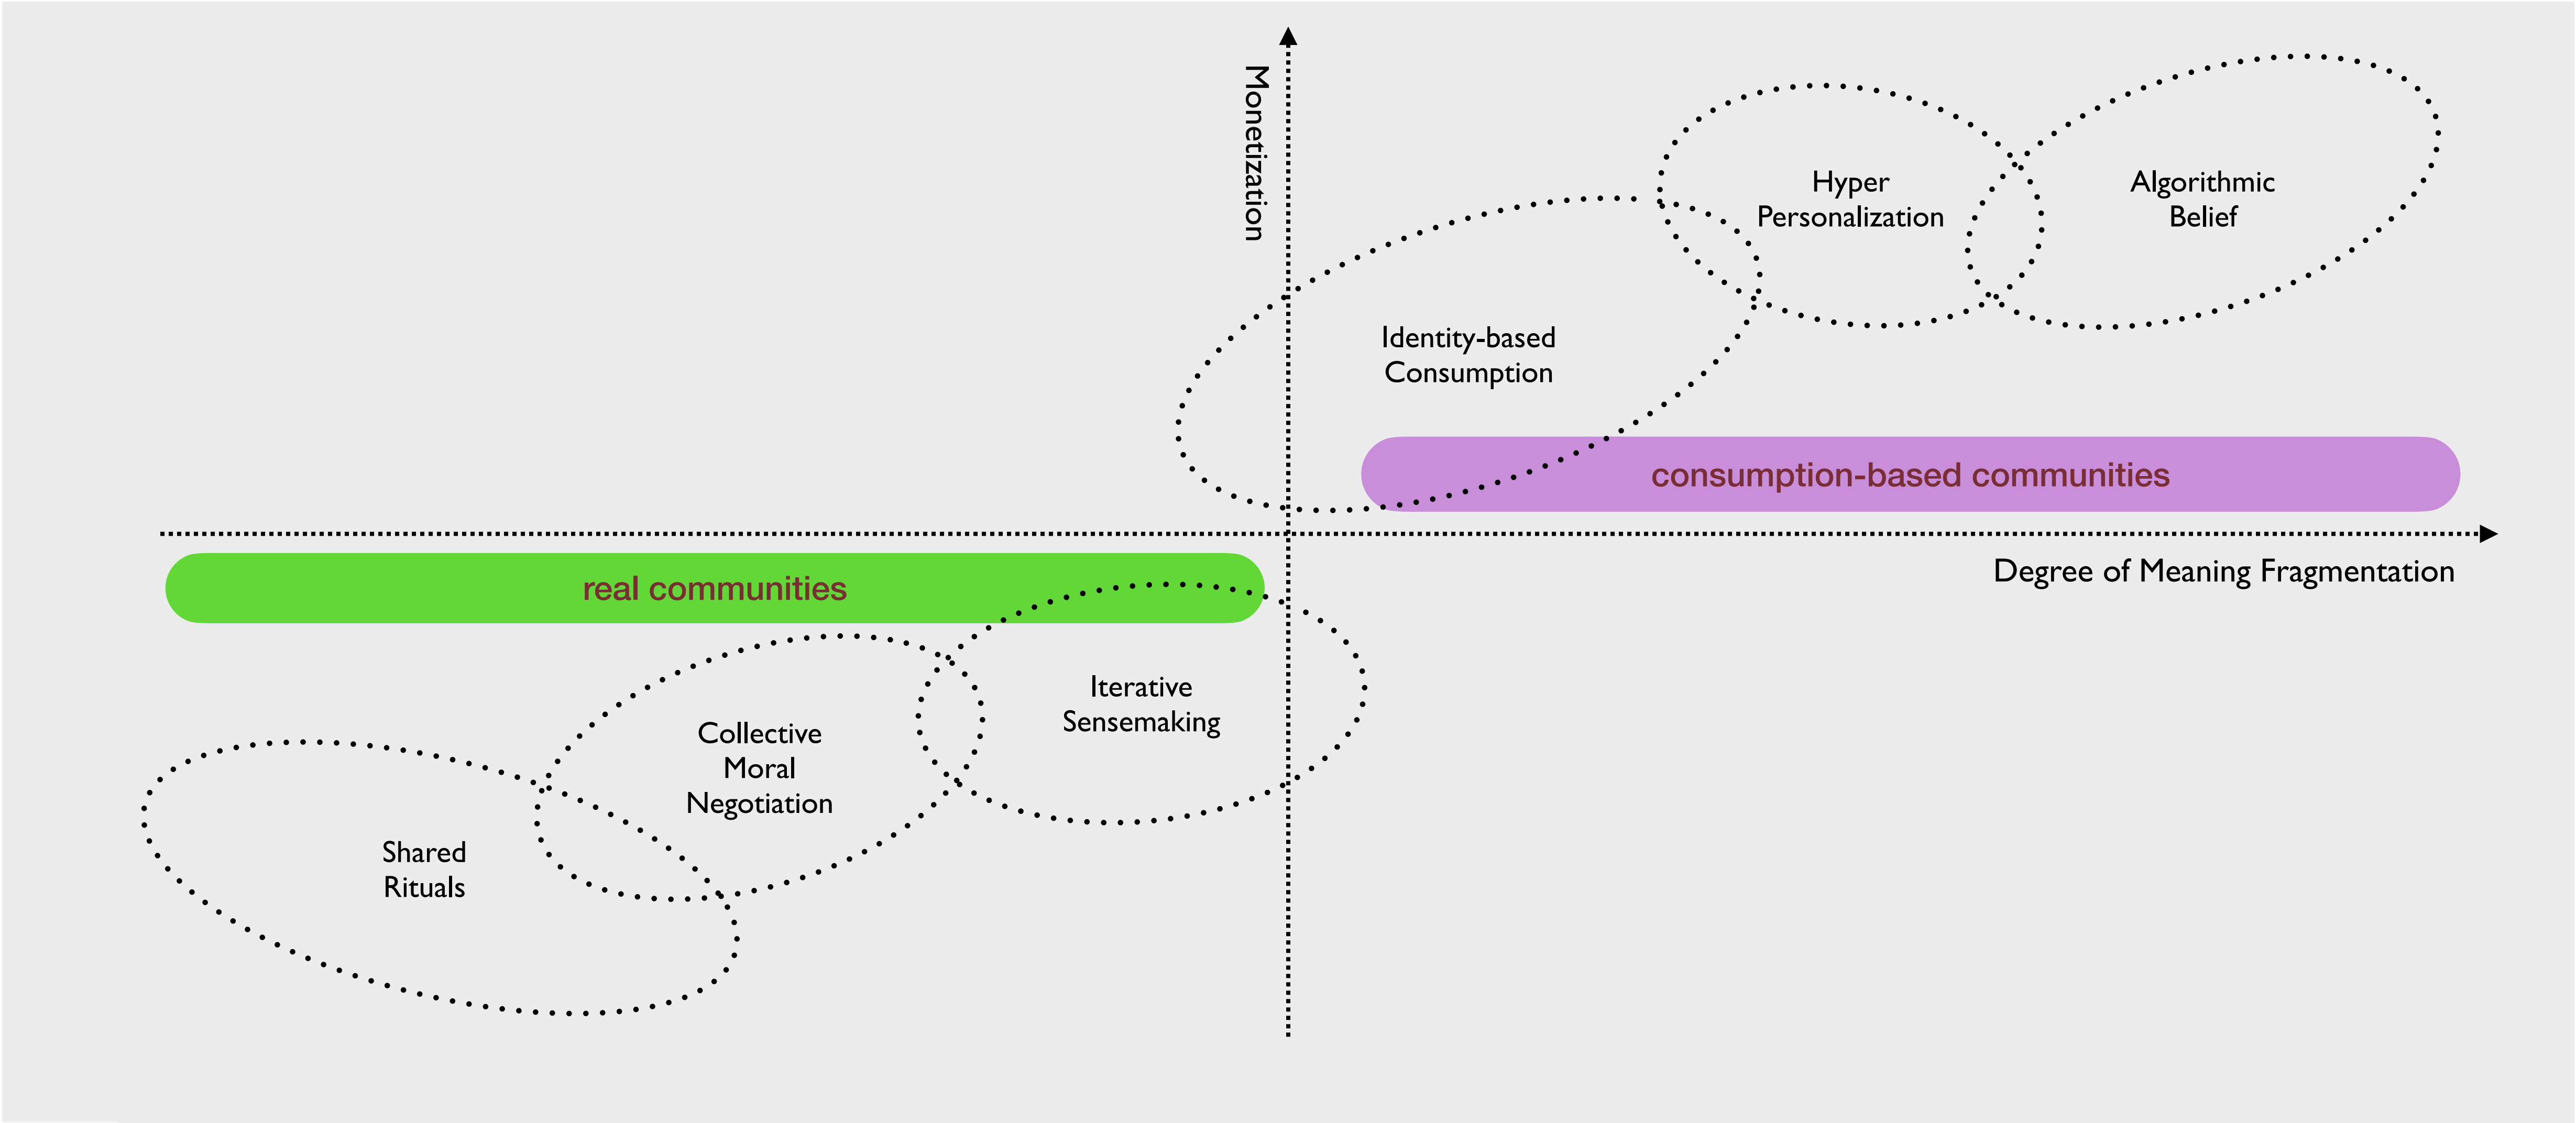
Monetization

Hyper Personalization

Algorithmic Belief

Identity-based Consumption

consumption-based communities

Degree of Meaning Fragmentation

real communities

Iterative Sensemaking

Collective Moral Negotiation

Shared Rituals